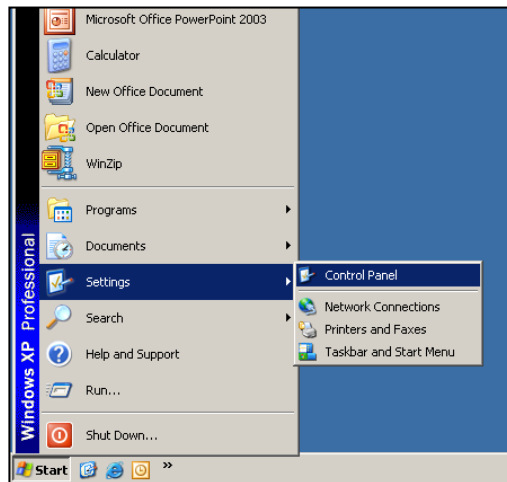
Microsoft Office PowerPoint 2003

Calculator

New Office Document

Open Office Document

WinZip

Programs

Documents

Settings

Search

Help and Support

Run...

Shut Down...

Windows XP Professional

Control Panel

Network Connections

Printers and Faxes

Taskbar and Start Menu

Start

»